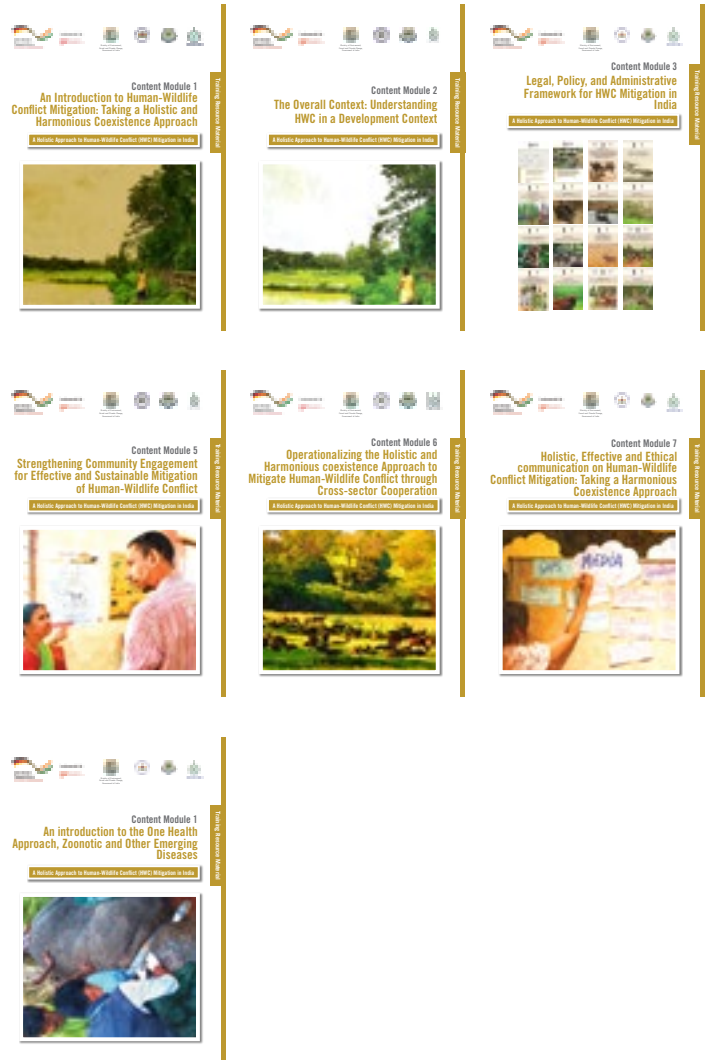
Content Module 1
An Introduction to Human-Wildlife Conflict Mitigation: Taking a Holistic and Harmonious Coexistence Approach
A Holistic Approach to Human-Wildlife Conflict (HWC) Mitigation in India
Training Resource Material

Content Module 2
The Overall Context: Understanding HWC in a Development Context
A Holistic Approach to Human-Wildlife Conflict (HWC) Mitigation in India
Training Resource Material

Content Module 3
Legal, Policy, and Administrative Framework for HWC Mitigation in India
A Holistic Approach to Human-Wildlife Conflict (HWC) Mitigation in India
Training Resource Material

Content Module 5
Strengthening Community Engagement for Effective and Sustainable Mitigation of Human-Wildlife Conflict
A Holistic Approach to Human-Wildlife Conflict (HWC) Mitigation in India
Training Resource Material

Content Module 6
Operationalizing the Holistic and Harmonious coexistence Approach to Mitigate Human-Wildlife Conflict through Cross-sector Cooperation
A Holistic Approach to Human-Wildlife Conflict (HWC) Mitigation in India
Training Resource Material

Content Module 7
Holistic, Effective and Ethical communication on Human-Wildlife Conflict Mitigation: Taking a Harmonious Coexistence Approach
A Holistic Approach to Human-Wildlife Conflict (HWC) Mitigation in India
Training Resource Material
MEDIA

Content Module 1
An introduction to the One Health Approach, Zoonotic and Other Emerging Diseases
A Holistic Approach to Human-Wildlife Conflict (HWC) Mitigation in India
Training Resource Material